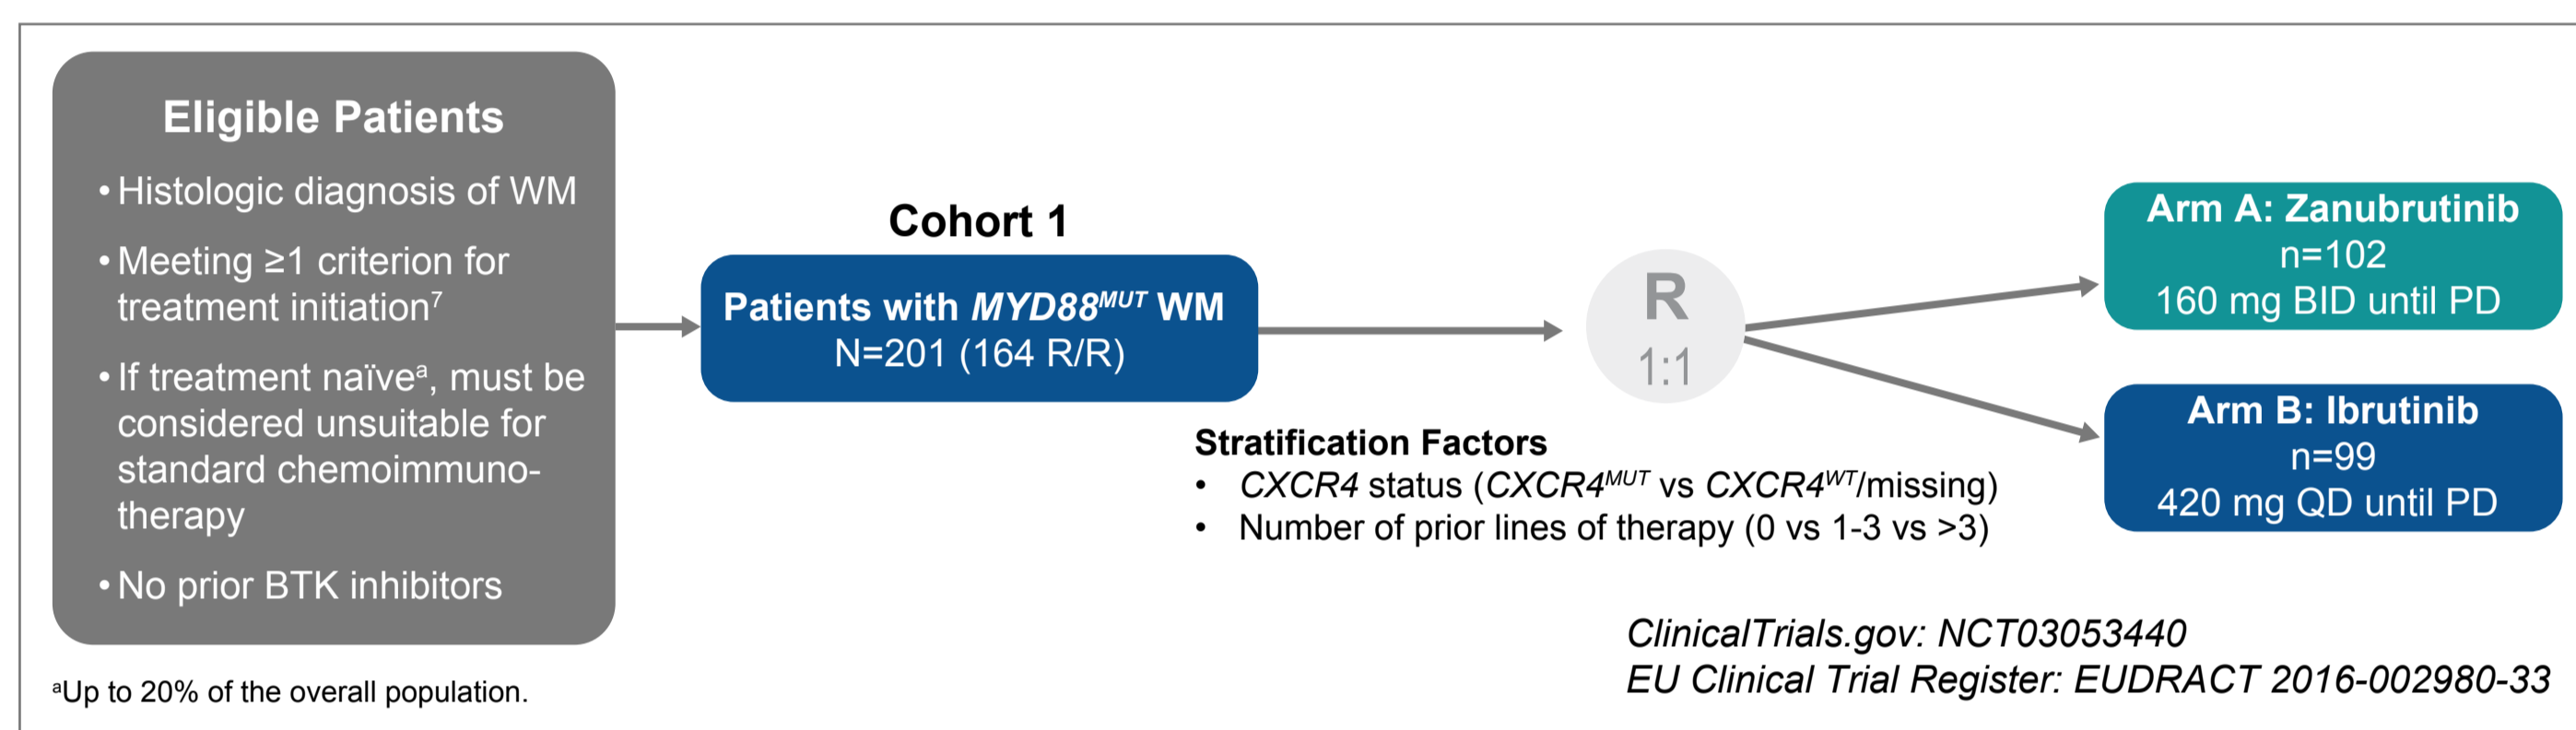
Eligible Patients

• Histologic diagnosis of WM

• Meeting ≥1 criterion for treatment initiation$^{7}$

• If treatment naïve$^{a}$, must be considered unsuitable for standard chemoimmunotherapy

• No prior BTK inhibitors

Cohort 1

Patients with *MYD88*$^{MUT}$ WM
N=201 (164 R/R)

R
1:1

Stratification Factors
• *CXCR4* status (*CXCR4*$^{MUT}$ vs *CXCR4*$^{WT}$/missing)
• Number of prior lines of therapy (0 vs 1-3 vs >3)

Arm A: Zanubrutinib
n=102
160 mg BID until PD

Arm B: Ibrutinib
n=99
420 mg QD until PD

$^{a}$Up to 20% of the overall population.

*ClinicalTrials.gov: NCT03053440*
*EU Clinical Trial Register: EUDRACT 2016-002980-33*